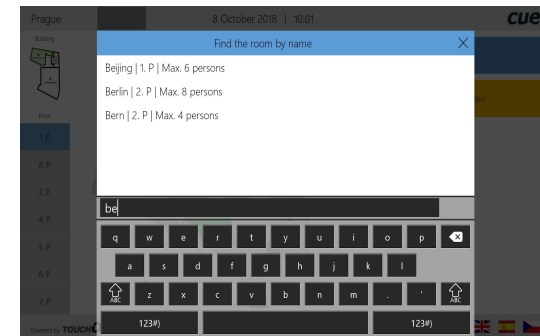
Prague

8 October 2018 | 10:01

cue

Building

Floor

1. P

2. P

3. P

4. P

5. P

6. P

7. P

Powered by TOUCH

Find the room by name

Beijing | 1. P | Max. 6 persons

Berlin | 2. P | Max. 8 persons

Bern | 2. P | Max. 4 persons

be

q w e r t y u i o p

a s d f g h j k l

ABC z x c v b n m , . ABC

123#) 123#)